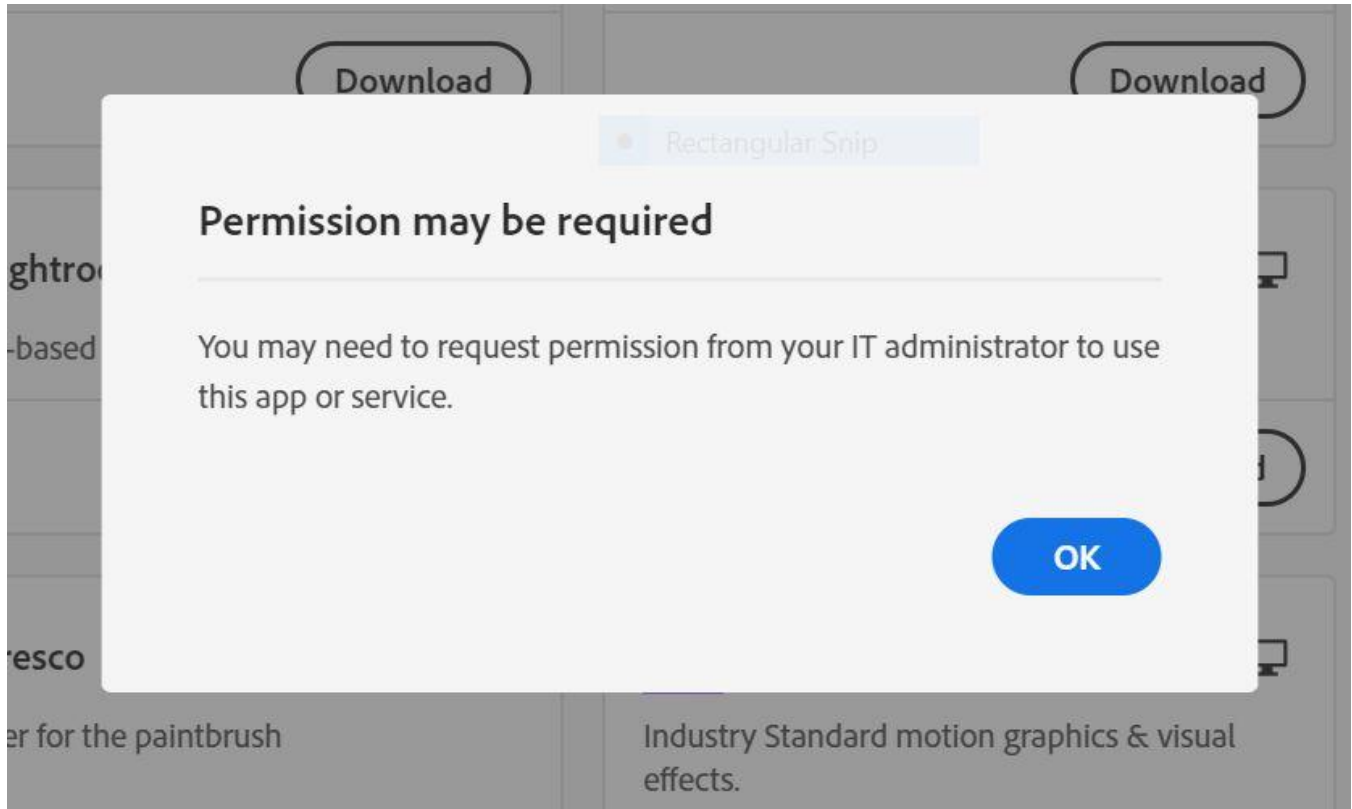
Download

Download

Rectangular Snip

Permission may be required

You may need to request permission from your IT administrator to use this app or service.

OK

ghtro

-based

d

resco

er for the paintbrush

Industry Standard motion graphics & visual effects.